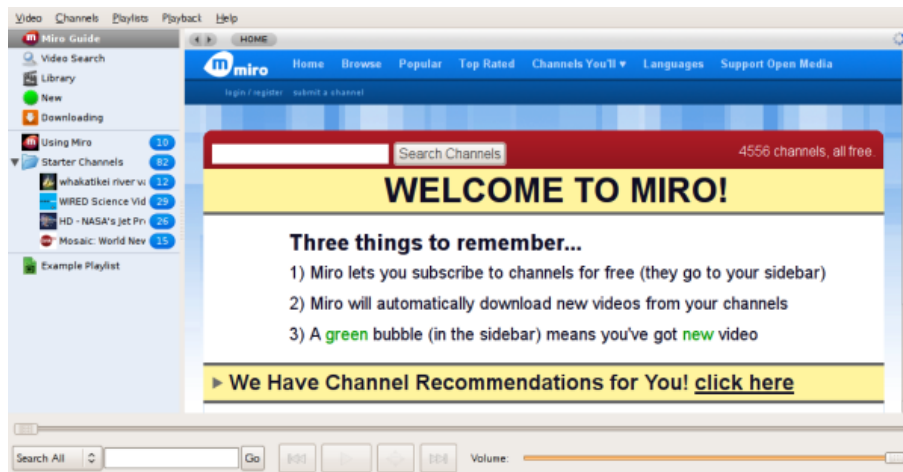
Video Channels Playlists Playback Help

Miro Guide
Video Search
Library
New
Downloading
Using Miro 10
Starter Channels 82
whakatikei river va 12
WIRED Science Vid 29
HD - NASA's Jet Pr 26
Mosaic: World Nev 15
Example Playlist

HOME

miro
Home Browse Popular Top Rated Channels You'll ♥ Languages Support Open Media
login / register submit a channel

Search Channels
4556 channels, all free.

WELCOME TO MIRO!

Three things to remember...
1) Miro lets you subscribe to channels for free (they go to your sidebar)
2) Miro will automatically download new videos from your channels
3) A green bubble (in the sidebar) means you've got new video

▸ We Have Channel Recommendations for You! click here

Search All
Go
Volume: